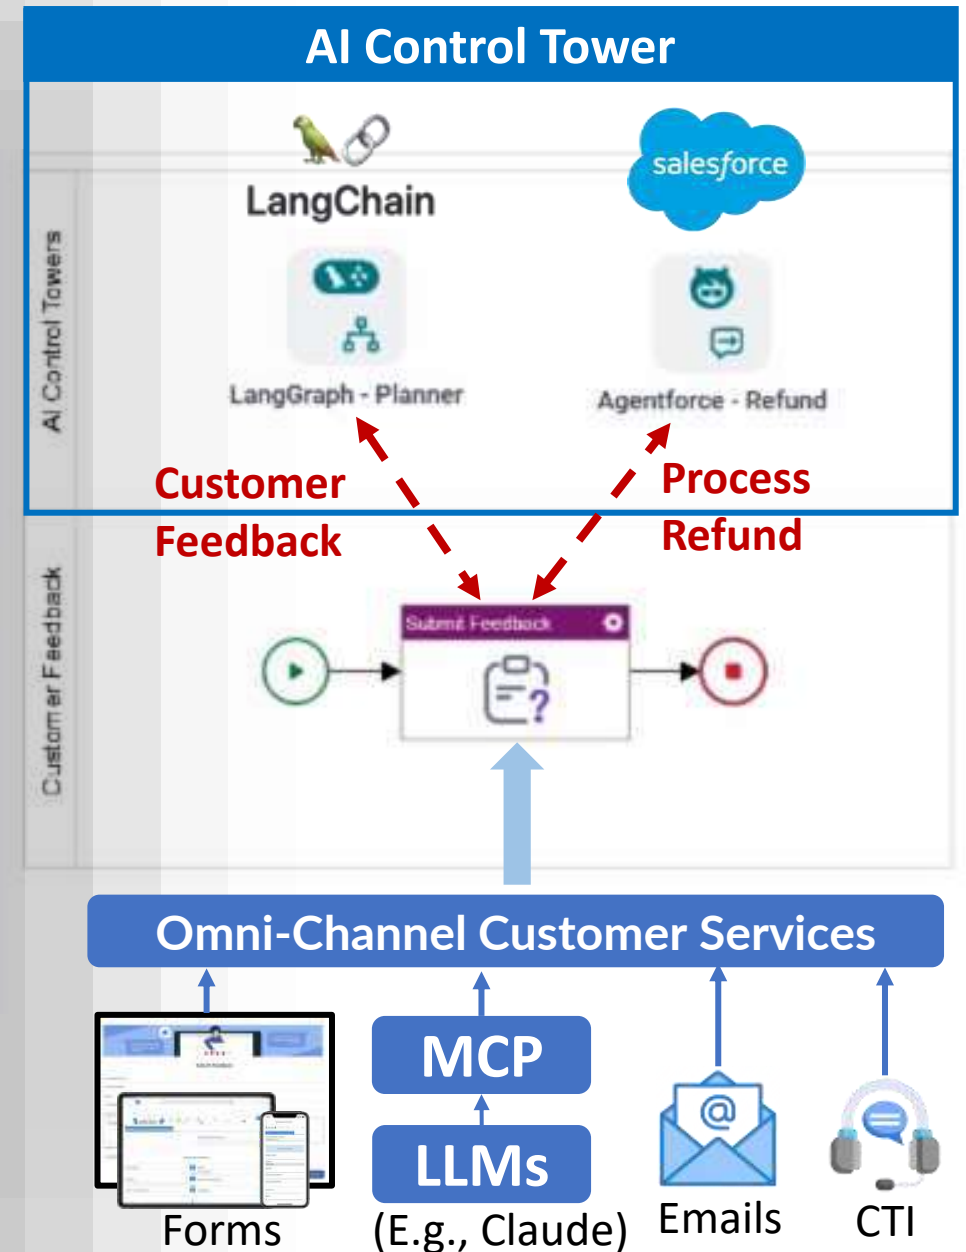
AI Control Tower

AI Control Towers

LangChain

salesforce

LangGraph - Planner

Agentforce - Refund

Customer Feedback

Process Refund

Customer Feedback

Submit Feedback

Omni-Channel Customer Services

MCP

LLMs

Forms

(E.g., Claude)

Emails

CTI